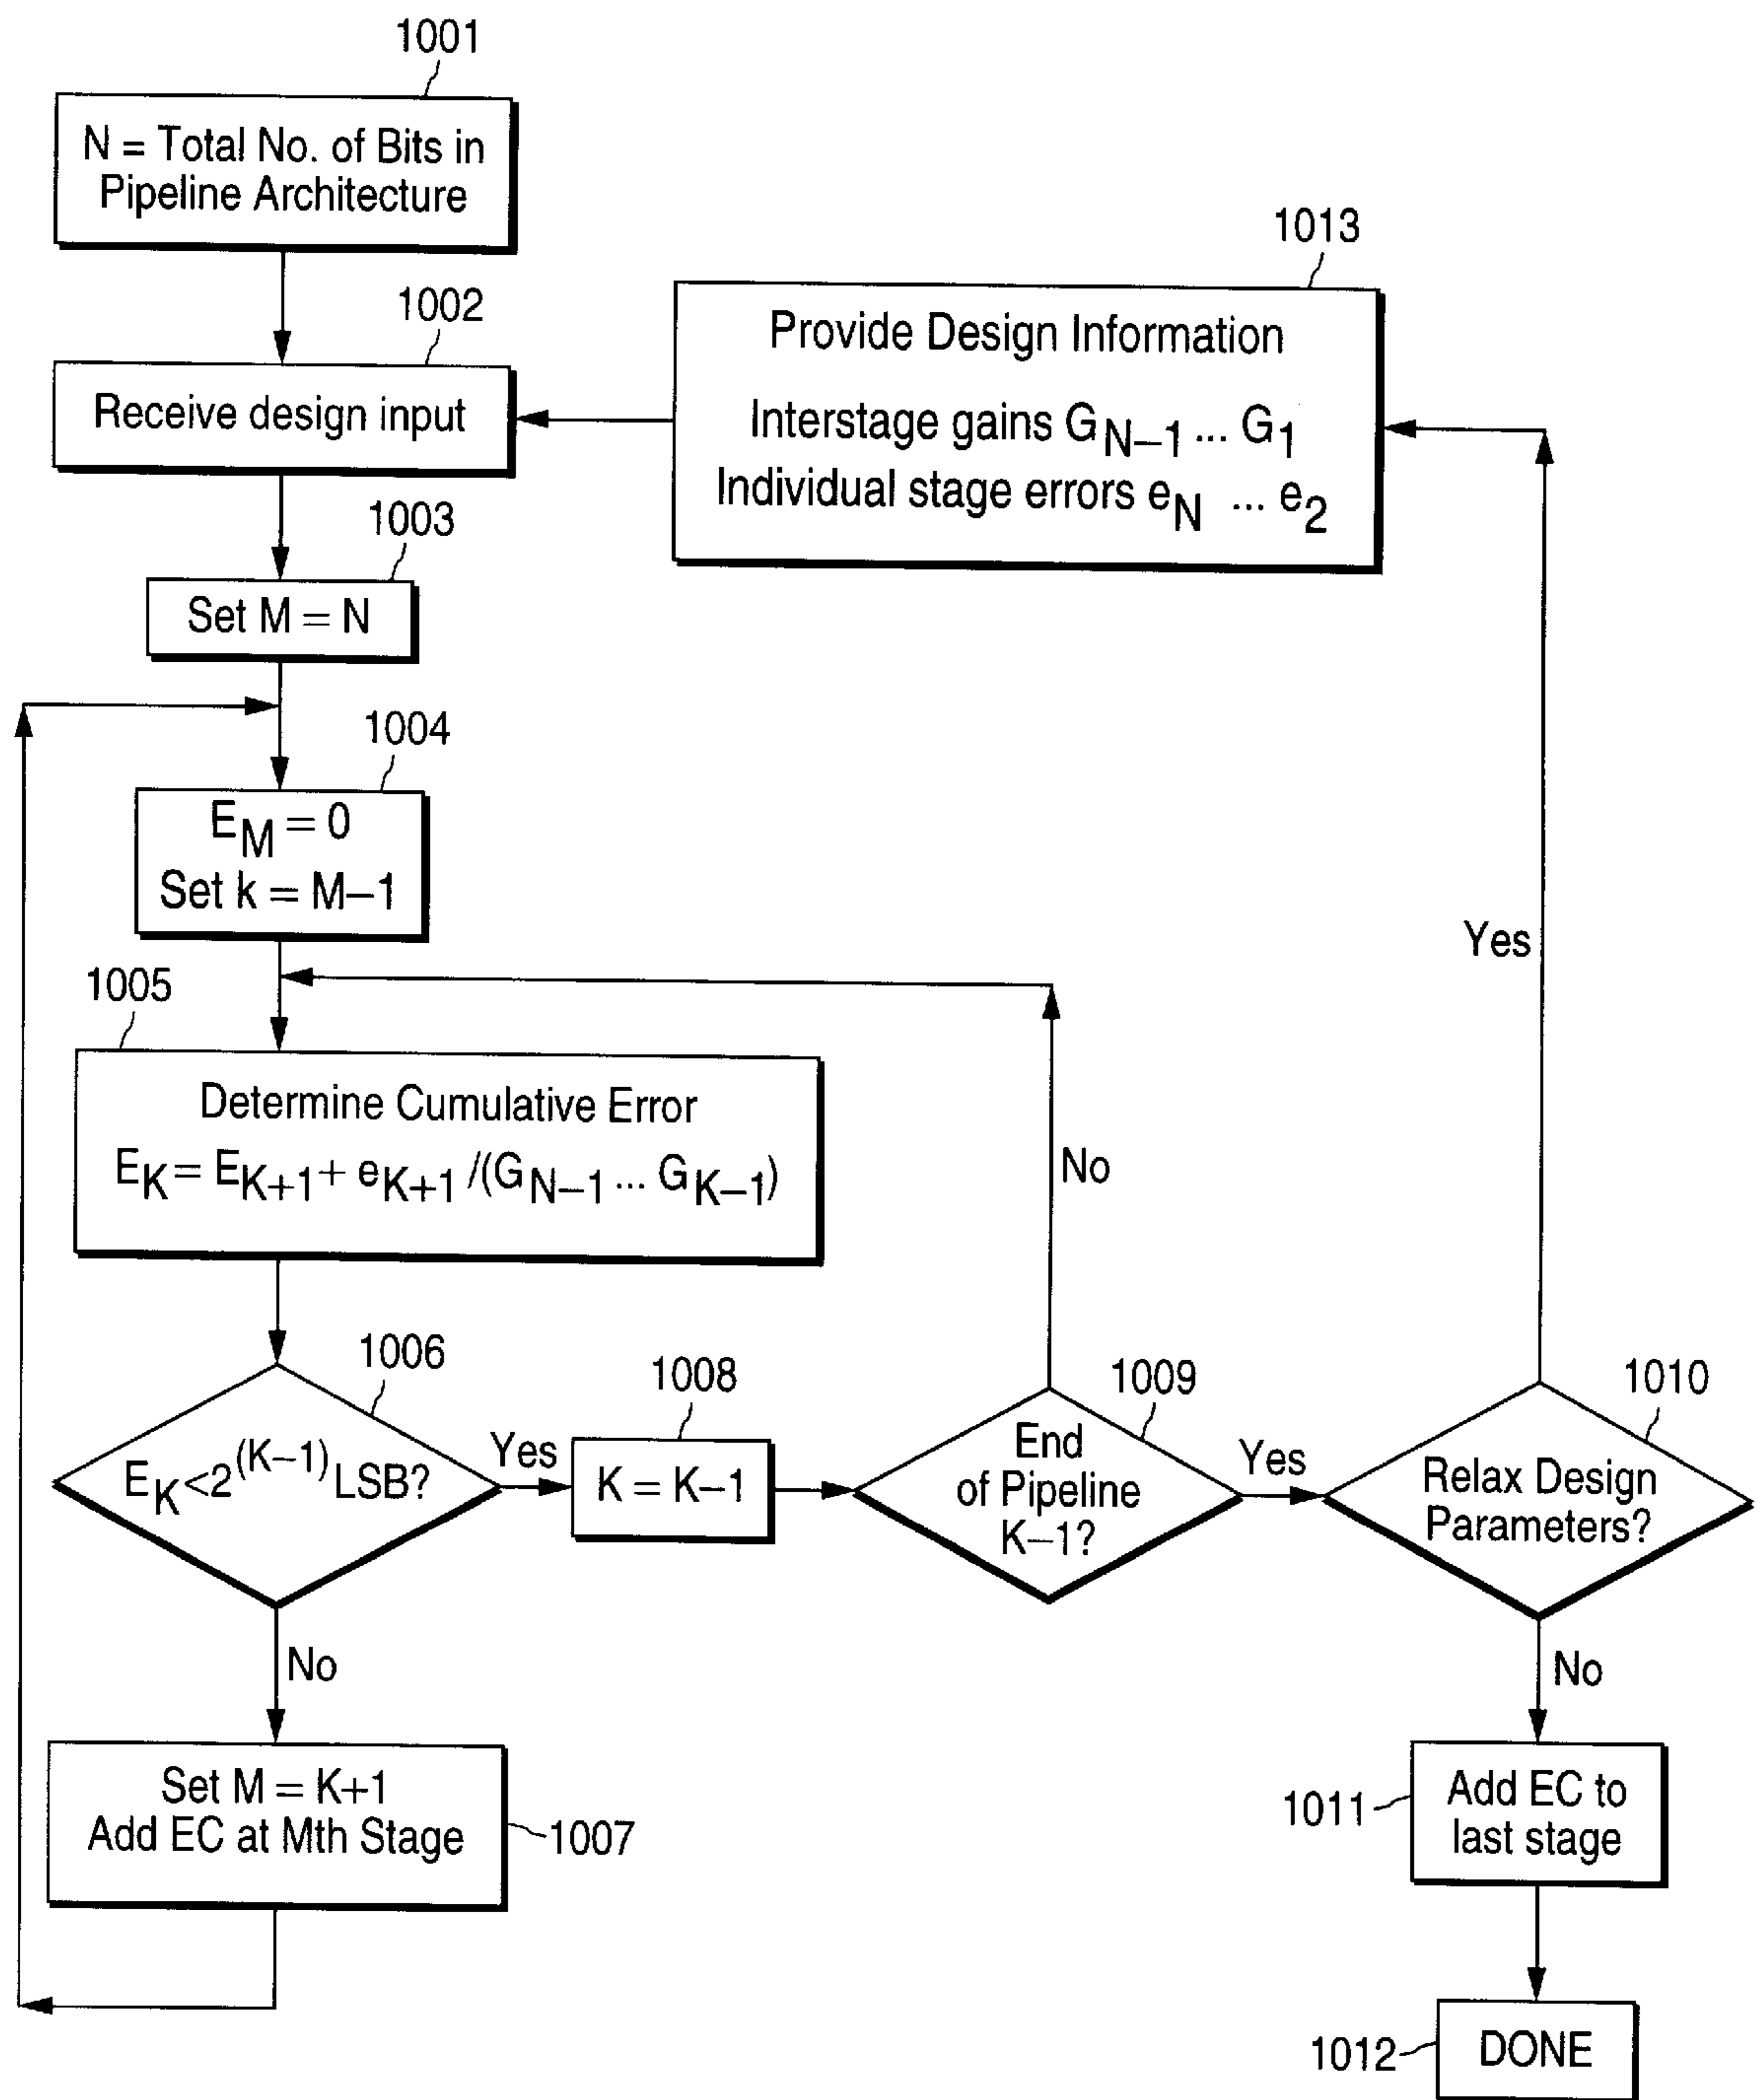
1001

N = Total No. of Bits in Pipeline Architecture

1002

Receive design input

1013

Provide Design Information

Interstage gains $G_{N-1} \ldots G_1$
Individual stage errors $e_N \ldots e_2$

1003

Set M = N

1004

$E_M = 0$
Set k = M–1

Yes

1005

Determine Cumulative Error
$E_K = E_{K+1} + e_{K+1} / (G_{N-1} \ldots G_{K-1})$

No

1006

$E_K < 2^{(K-1)}$LSB?

Yes

1008

K = K–1

1009

End of Pipeline K–1?

Yes

1010

Relax Design Parameters?

No

No

Set M = K+1
Add EC at Mth Stage

1007

1011

Add EC to last stage

1012

DONE